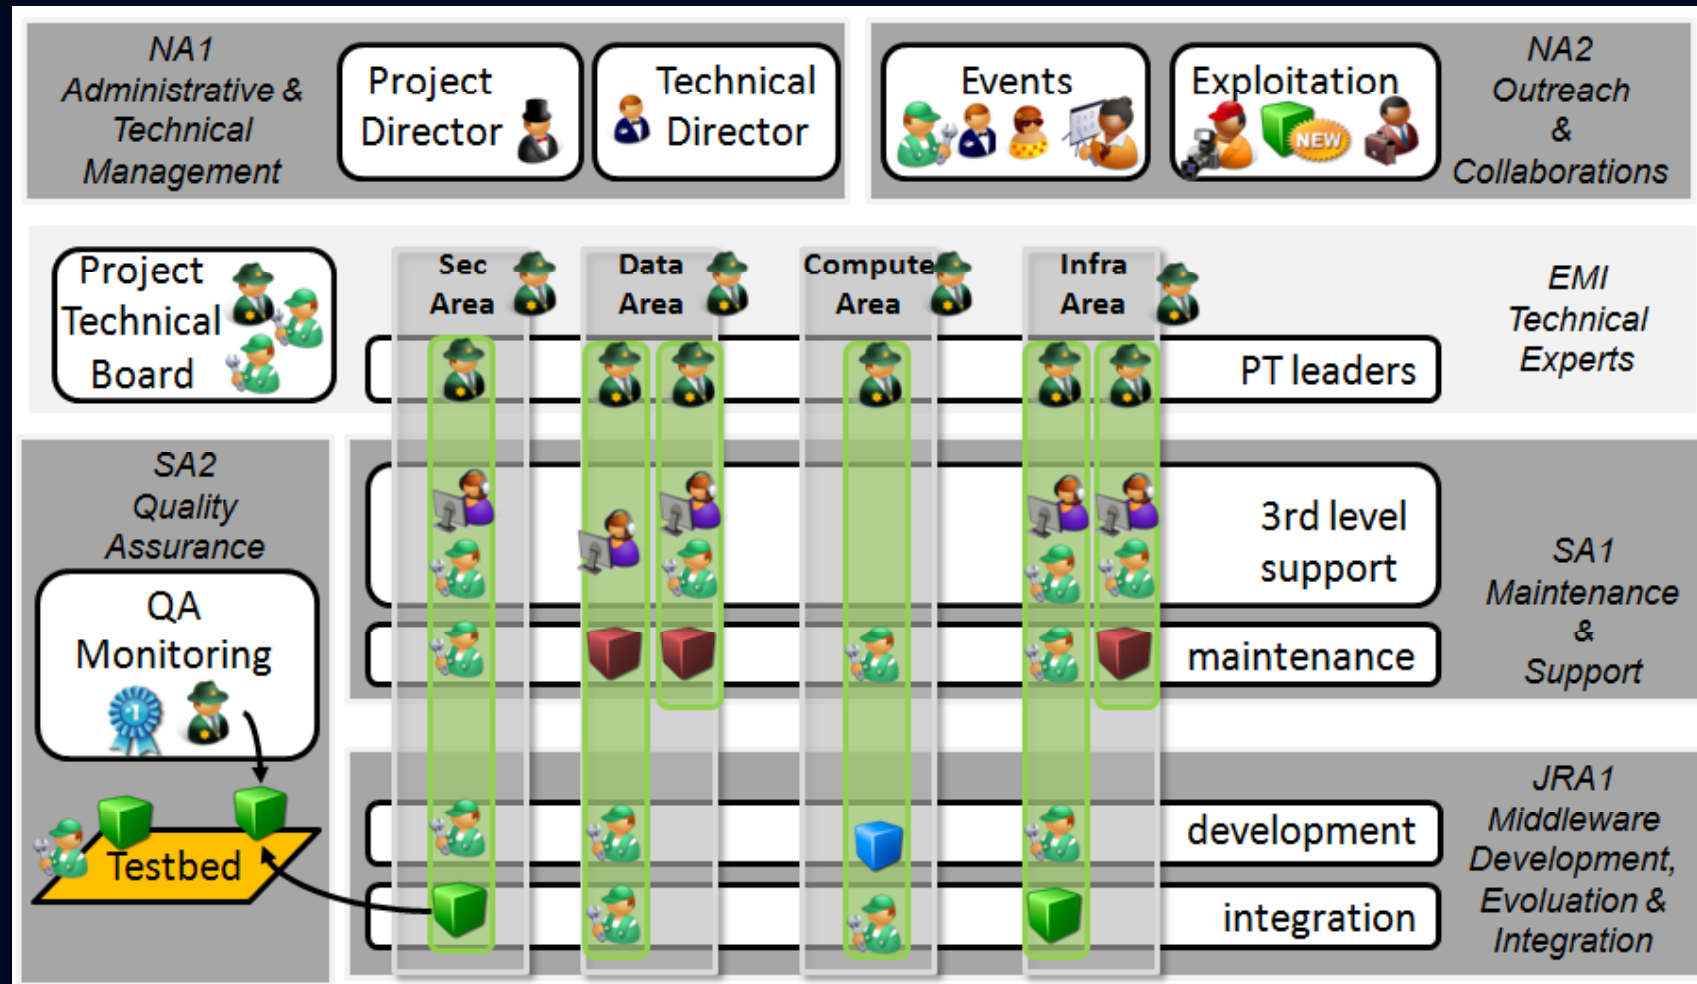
NA1
Administrative &
Technical
Management

Project Director

Technical Director

Events

Exploitation

NEW

NA2
Outreach
&
Collaborations

Project Technical Board

Sec Area

Data Area

Compute Area

Infra Area

EMI
Technical
Experts

PT leaders

SA2
Quality
Assurance

QA Monitoring

3rd level support

maintenance

SA1
Maintenance
&
Support

Testbed

development

integration

JRA1
Middleware
Development,
Evoluation &
Integration